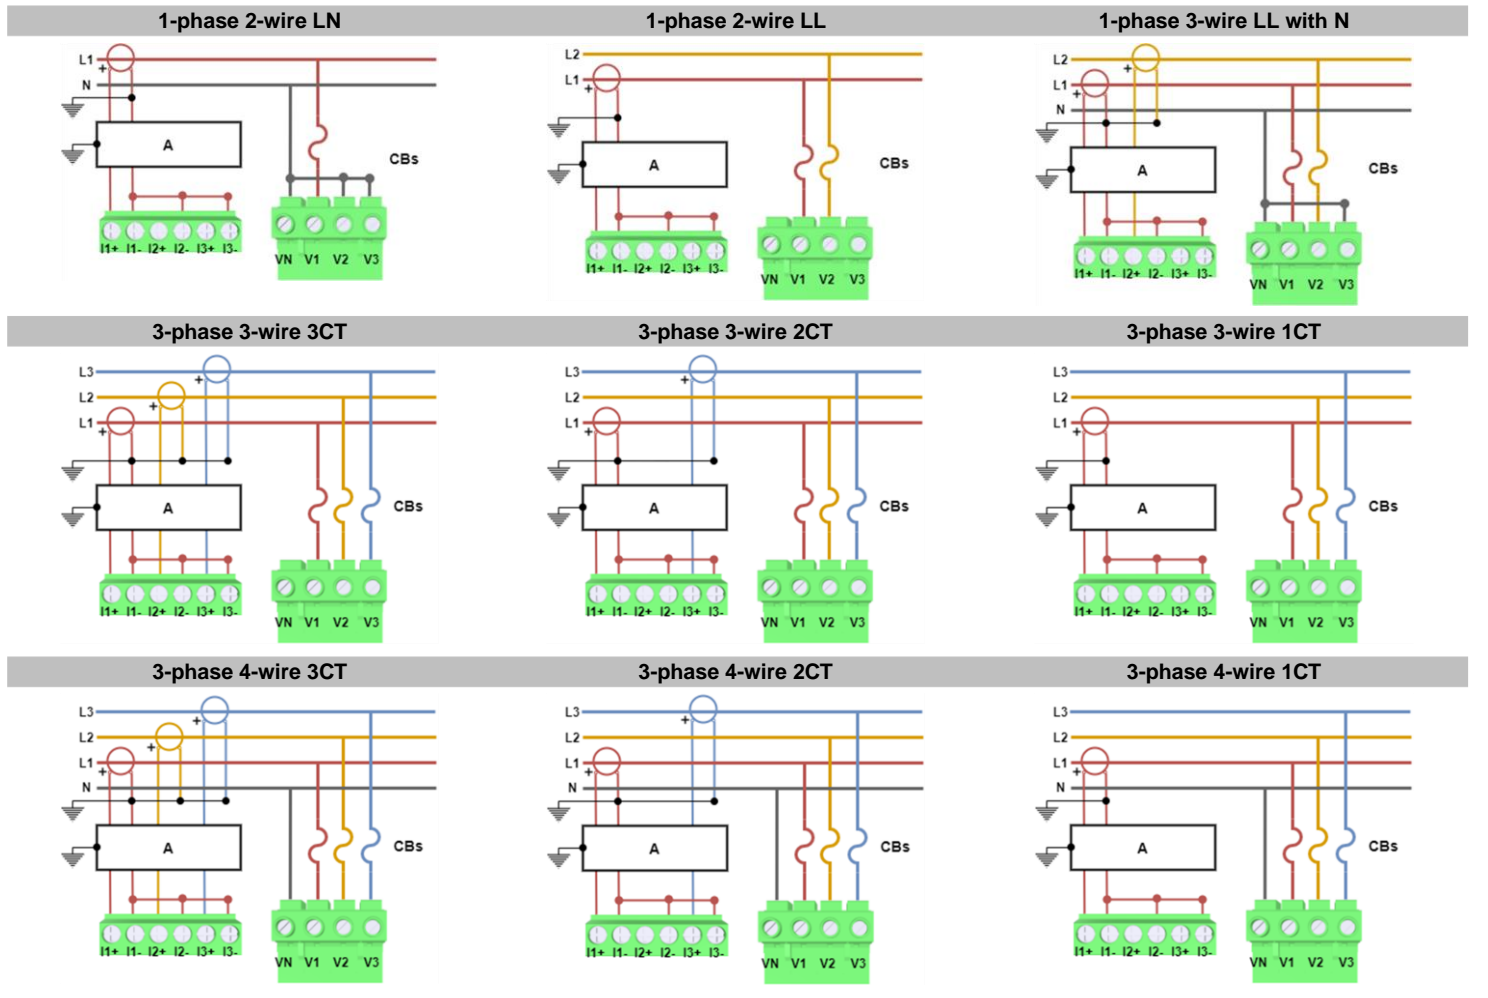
1-phase 2-wire LN

L1 + N A CBs I1+ I1- I2+ I2- I3+ I3- VN V1 V2 V3

1-phase 2-wire LL

L2 L1 + A CBs I1+ I1- I2+ I2- I3+ I3- VN V1 V2 V3

1-phase 3-wire LL with N

L2 + L1 + N A CBs I1+ I1- I2+ I2- I3+ I3- VN V1 V2 V3

3-phase 3-wire 3CT

L3 + L2 + L1 + A CBs I1+ I1- I2+ I2- I3+ I3- VN V1 V2 V3

3-phase 3-wire 2CT

L3 + L2 L1 + A CBs I1+ I1- I2+ I2- I3+ I3- VN V1 V2 V3

3-phase 3-wire 1CT

L3 L2 L1 + A CBs I1+ I1- I2+ I2- I3+ I3- VN V1 V2 V3

3-phase 4-wire 3CT

L3 + L2 + L1 + N A CBs I1+ I1- I2+ I2- I3+ I3- VN V1 V2 V3

3-phase 4-wire 2CT

L3 + L2 L1 + N A CBs I1+ I1- I2+ I2- I3+ I3- VN V1 V2 V3

3-phase 4-wire 1CT

L3 L2 L1 + N A CBs I1+ I1- I2+ I2- I3+ I3- VN V1 V2 V3